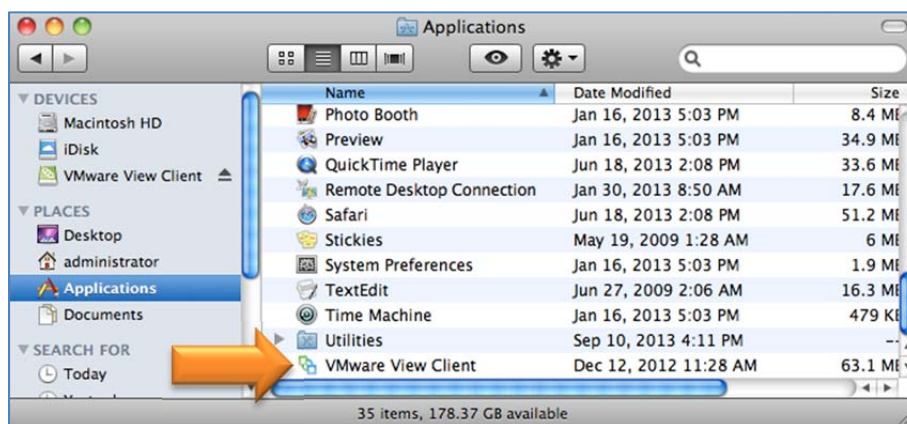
Applications

DEVICES
Macintosh HD
iDisk
VMware View Client
PLACES
Desktop
administrator
Applications
Documents
SEARCH FOR
Today

| Name | Date Modified | Size |
|---|---|---|
| Photo Booth | Jan 16, 2013 5:03 PM | 8.4 MB |
| Preview | Jan 16, 2013 5:03 PM | 34.9 MB |
| QuickTime Player | Jun 18, 2013 2:08 PM | 33.6 MB |
| Remote Desktop Connection | Jan 30, 2013 8:50 AM | 17.6 MB |
| Safari | Jun 18, 2013 2:08 PM | 51.2 MB |
| Stickies | May 19, 2009 1:28 AM | 6 MB |
| System Preferences | Jan 16, 2013 5:03 PM | 1.9 MB |
| TextEdit | Jun 27, 2009 2:06 AM | 16.3 MB |
| Time Machine | Jan 16, 2013 5:03 PM | 479 KB |
| Utilities | Sep 10, 2013 4:11 PM | -- |
| VMware View Client | Dec 12, 2012 11:28 AM | 63.1 MB |

35 items, 178.37 GB available